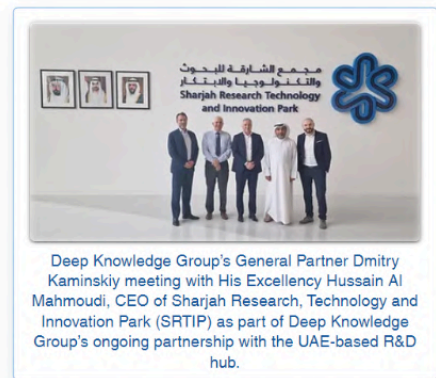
مجمع الشارقة للبحوث والتكنولوجيا والابتكار
Sharjah Research Technology and Innovation Park

Deep Knowledge Group's General Partner Dmitry Kaminskiy meeting with His Excellency Hussain Al Mahmoudi, CEO of Sharjah Research, Technology and Innovation Park (SRTIP) as part of Deep Knowledge Group's ongoing partnership with the UAE-based R&D hub.